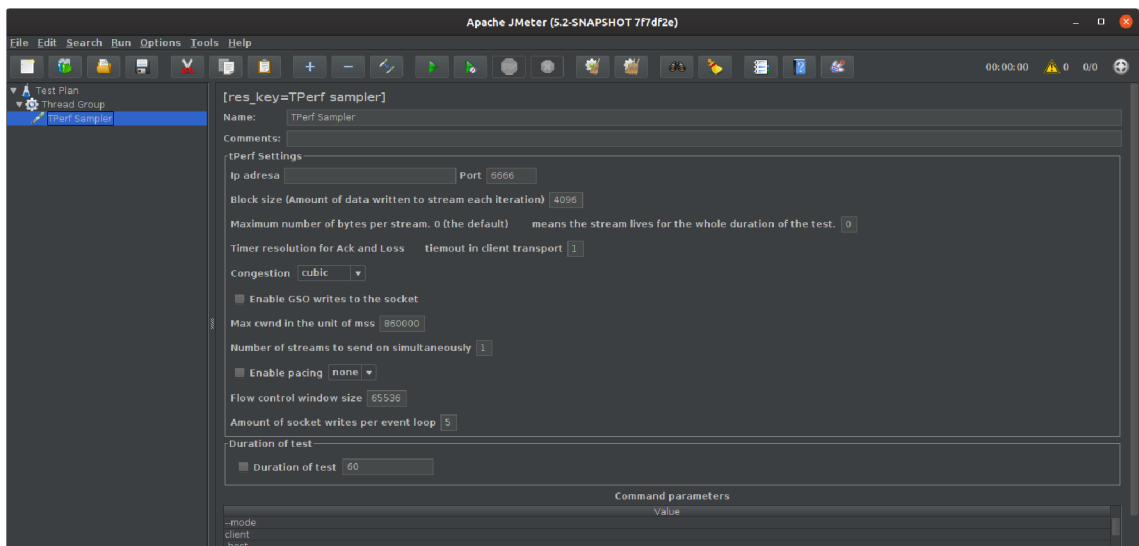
Apache JMeter (5.2-SNAPSHOT 7f7df2e)

File Edit Search Run Options Tools Help

00:00:00 0 0/0

Test Plan
Thread Group
TPerf Sampler

[res_key=TPerf sampler]

Name: TPerf Sampler

Comments:

tPerf Settings

Ip adresa Port 6666

Block size (Amount of data written to stream each iteration) 4096

Maximum number of bytes per stream. 0 (the default) means the stream lives for the whole duration of the test. 0

Timer resolution for Ack and Loss tiemout in client transport 1

Congestion cubic

Enable GSO writes to the socket

Max cwnd in the unit of mss 860000

Number of streams to send on simultaneously 1

Enable pacing none

Flow control window size 65536

Amount of socket writes per event loop 5

Duration of test

Duration of test 60

Command parameters

| Value |
|---|
| --mode |
| client |
| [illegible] |